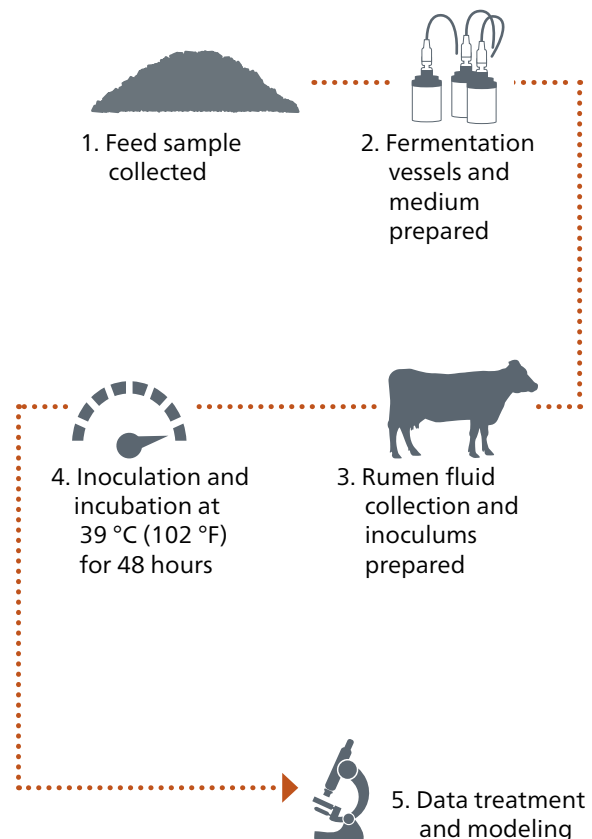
1. Feed sample collected

2. Fermentation vessels and medium prepared

3. Rumen fluid collection and inoculums prepared

4. Inoculation and incubation at 39 °C (102 °F) for 48 hours

5. Data treatment and modeling